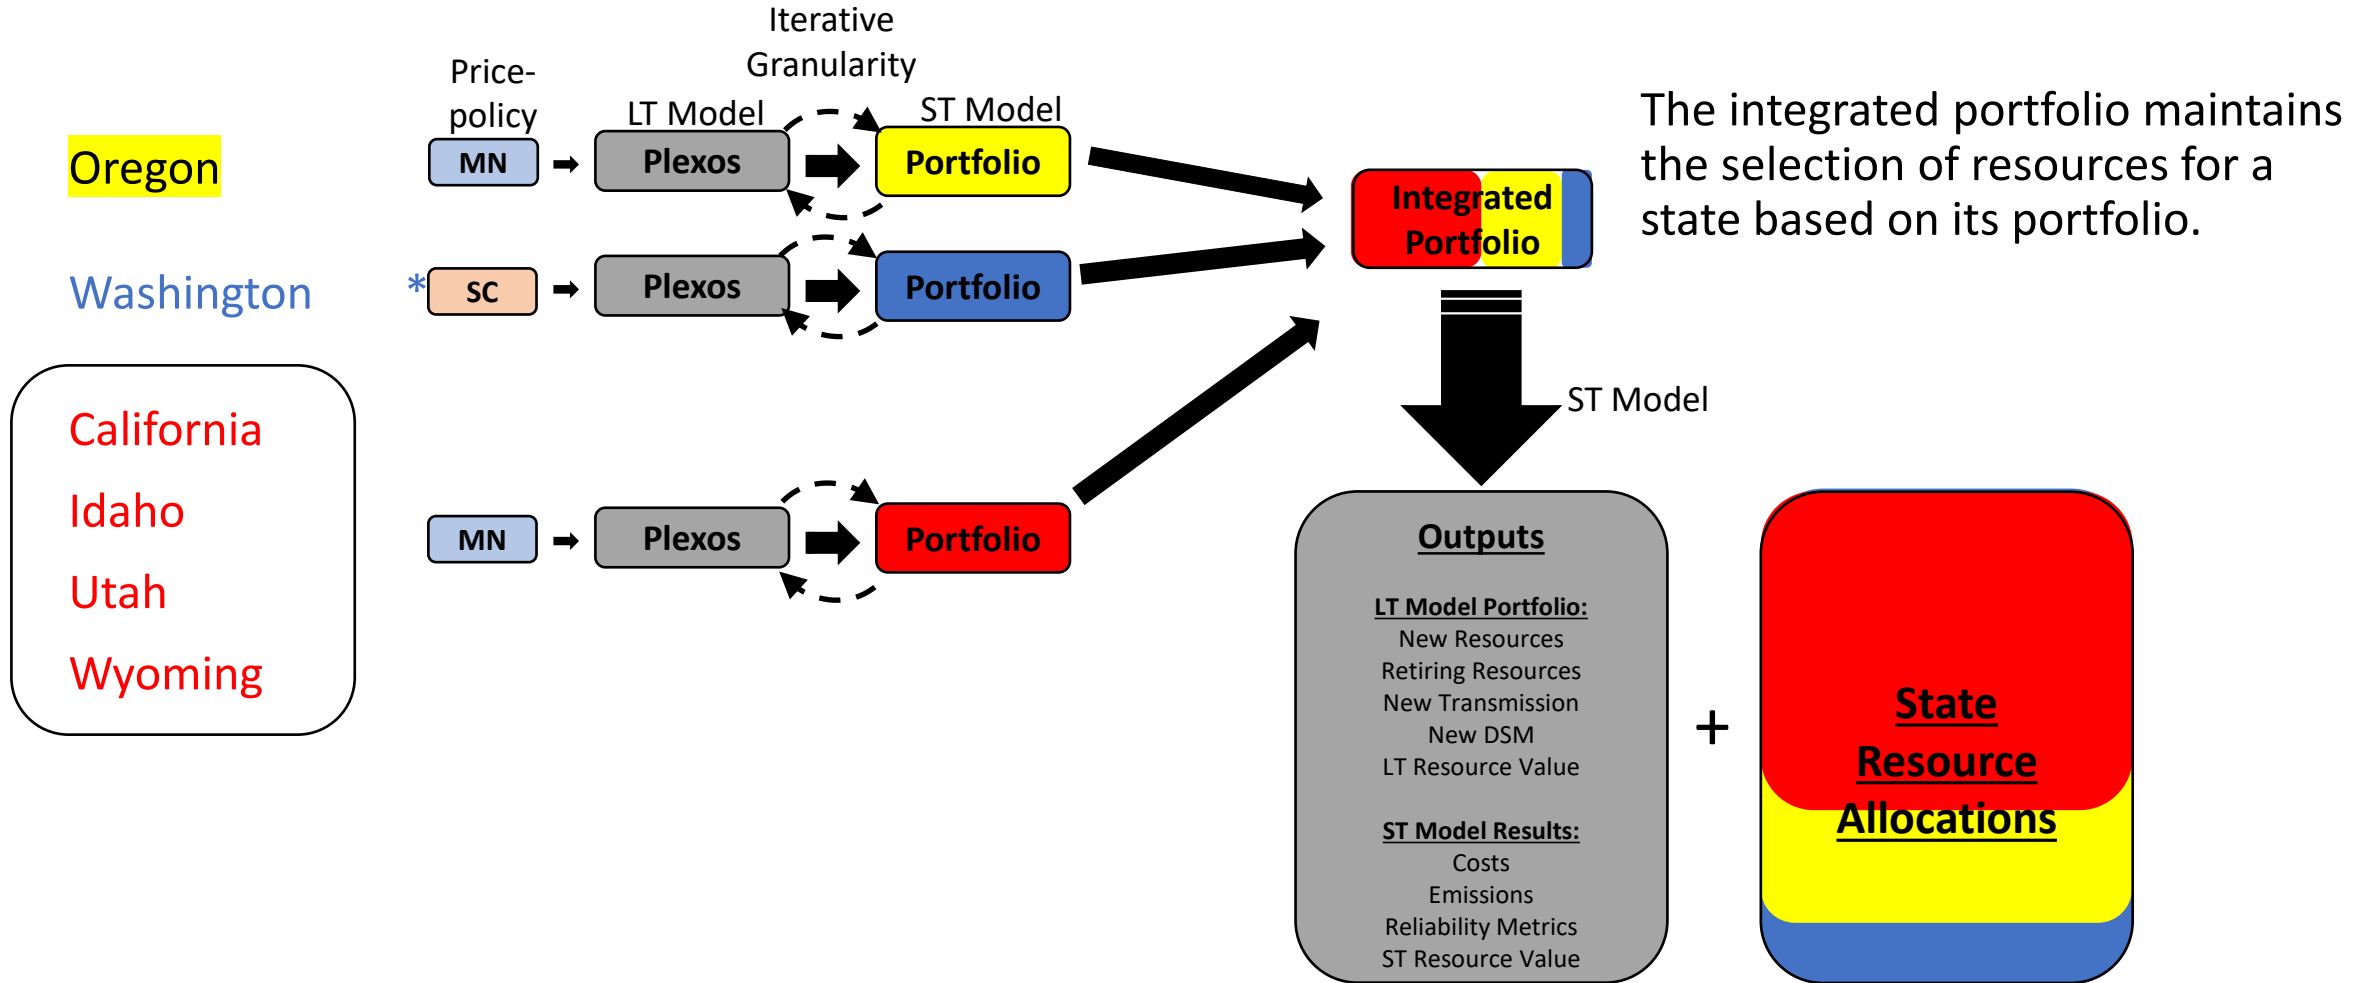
Iterative Granularity

Price-policy

LT Model

ST Model

Oregon

MN

Plexos

Portfolio

Washington

*SC

Plexos

Portfolio

California

Idaho

Utah

Wyoming

MN

Plexos

Portfolio

Integrated Portfolio

The integrated portfolio maintains the selection of resources for a state based on its portfolio.

ST Model

Outputs

LT Model Portfolio:
New Resources
Retiring Resources
New Transmission
New DSM
LT Resource Value

ST Model Results:
Costs
Emissions
Reliability Metrics
ST Resource Value

+

State Resource Allocations